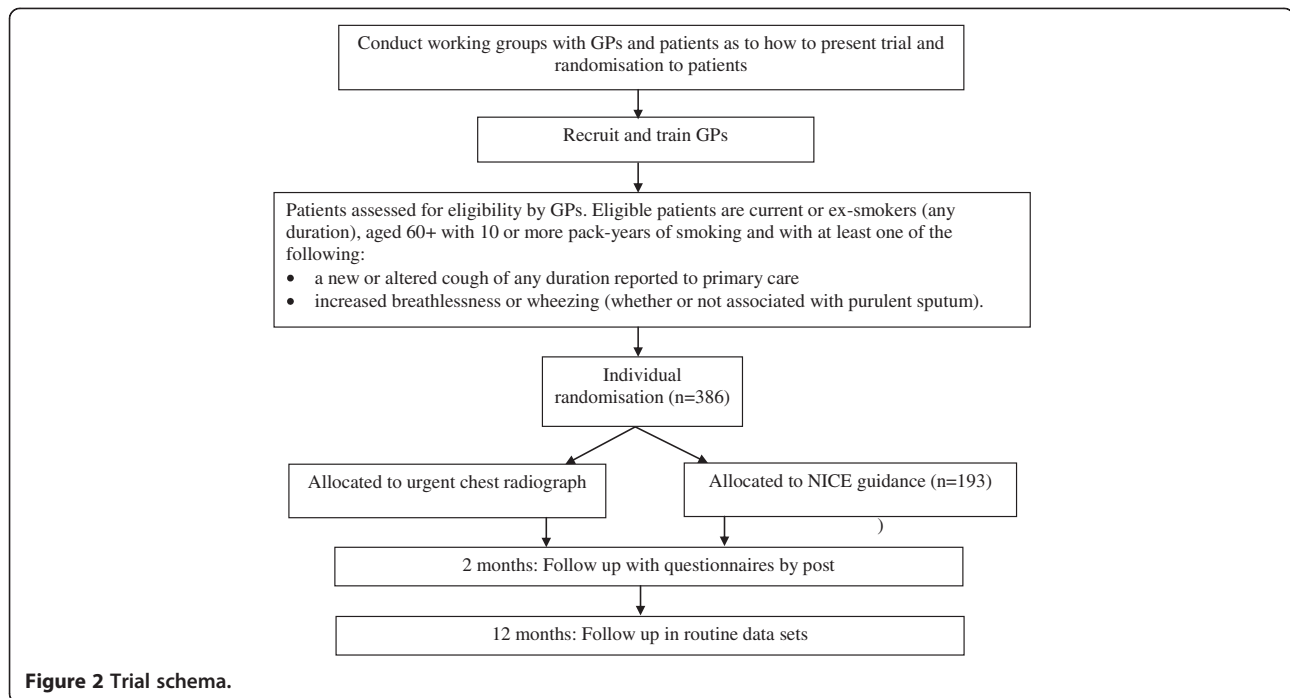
Conduct working groups with GPs and patients as to how to present trial and randomisation to patients

Recruit and train GPs

Patients assessed for eligibility by GPs. Eligible patients are current or ex-smokers (any duration), aged 60+ with 10 or more pack-years of smoking and with at least one of the following:
• a new or altered cough of any duration reported to primary care
• increased breathlessness or wheezing (whether or not associated with purulent sputum).

Individual randomisation (n=386)

Allocated to urgent chest radiograph

Allocated to NICE guidance (n=193)

)

2 months: Follow up with questionnaires by post

12 months: Follow up in routine data sets

Figure 2 Trial schema.